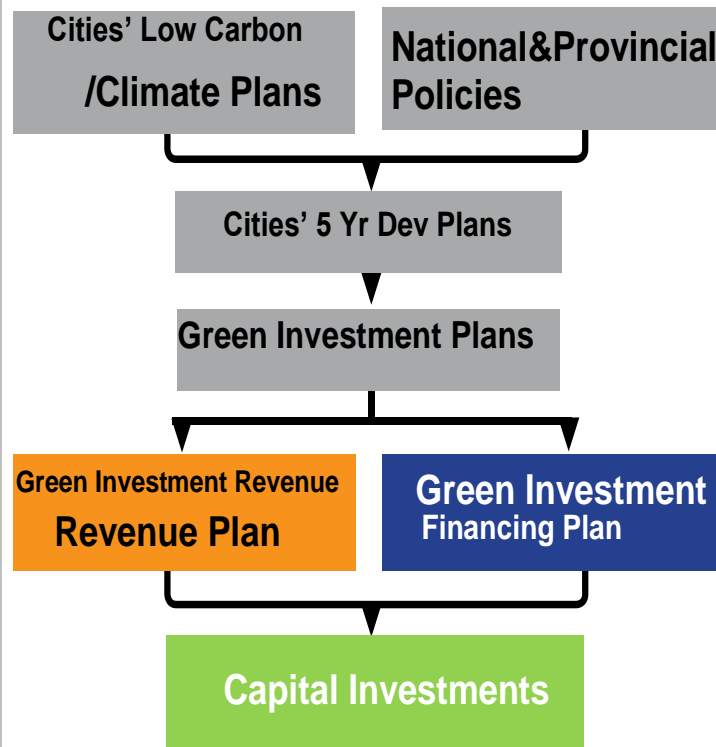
Cities' Low Carbon /Climate Plans

National&Provincial Policies

Cities' 5 Yr Dev Plans

Green Investment Plans

Green Investment Revenue Revenue Plan

Green Investment Financing Plan

Capital Investments